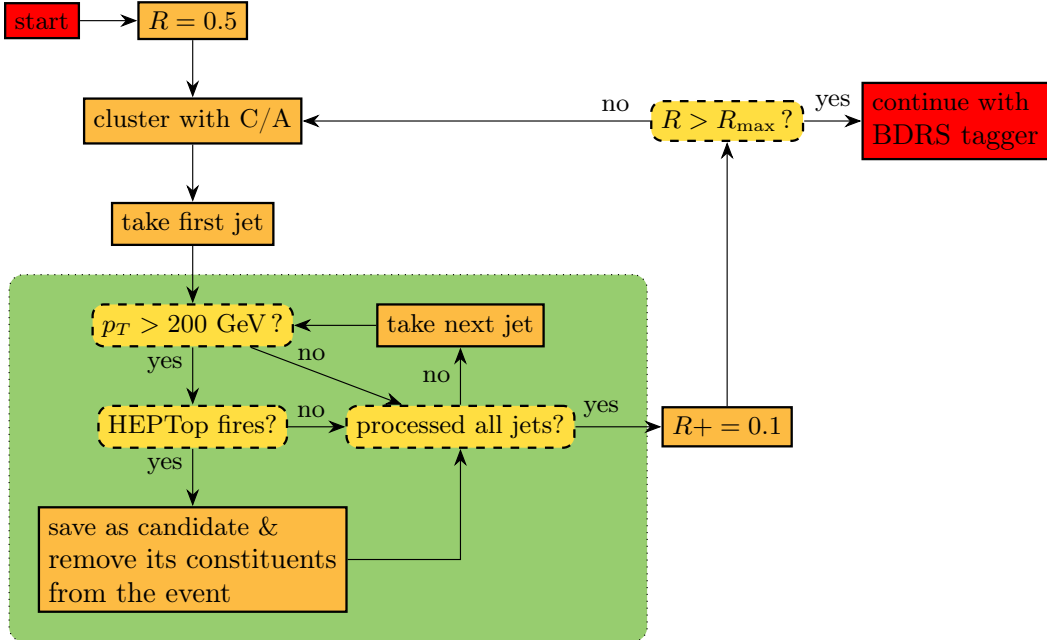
start

$R = 0.5$

cluster with C/A

no

$R > R_{\max}$ ?

yes

continue with BDRS tagger

take first jet

$p_T > 200$ GeV ?

take next jet

yes

no

no

HEPTop fires?

no

processed all jets?

yes

$R+ = 0.1$

yes

save as candidate & remove its constituents from the event